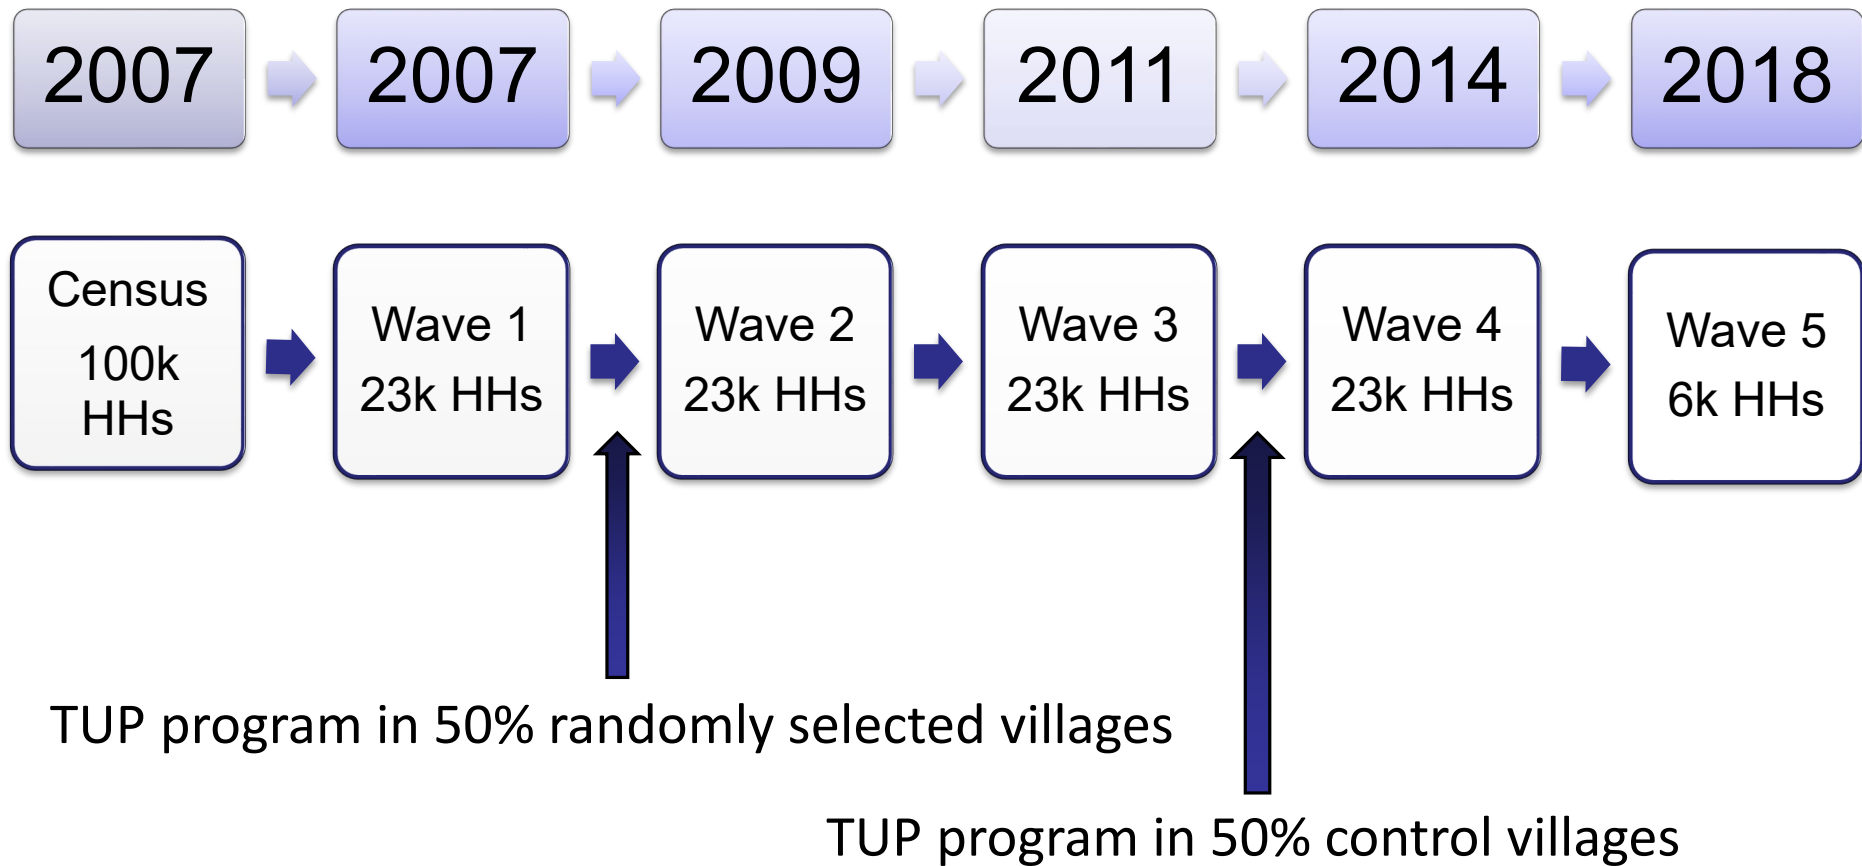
2007
2007
2009
2011
2014
2018

Census
100k HHs

Wave 1
23k HHs

Wave 2
23k HHs

Wave 3
23k HHs

Wave 4
23k HHs

Wave 5
6k HHs

TUP program in 50% randomly selected villages

TUP program in 50% control villages